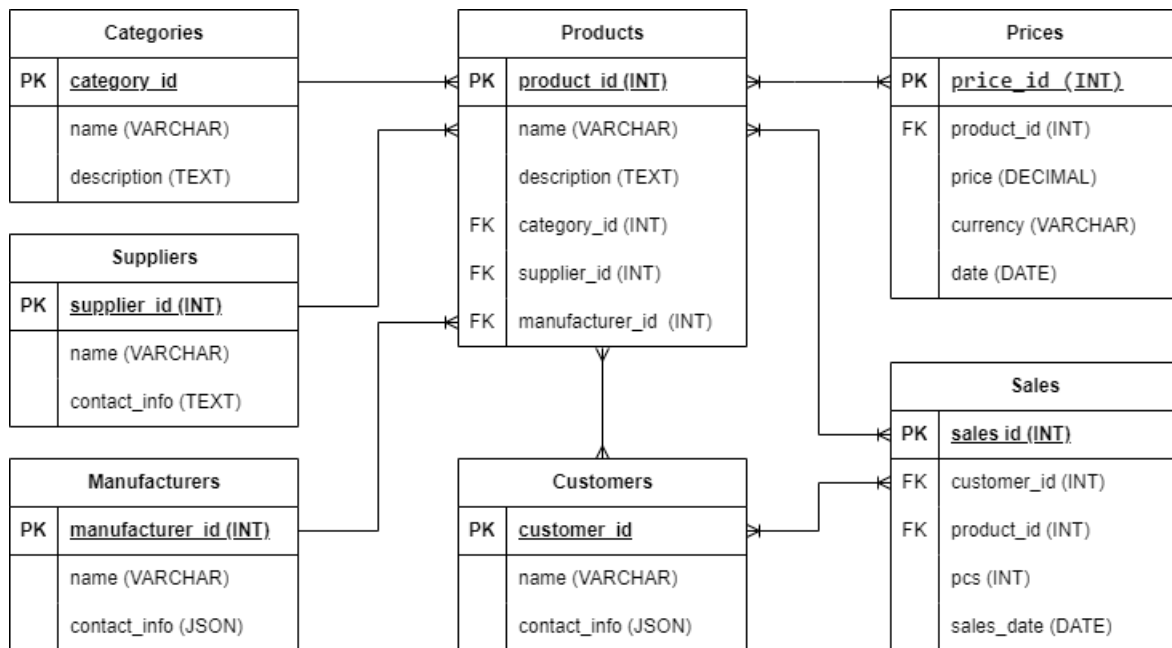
| Categories | |
|---|---|
| PK | category_id |
| | name (VARCHAR) |
| | description (TEXT) |

| Suppliers | |
|---|---|
| PK | supplier_id (INT) |
| | name (VARCHAR) |
| | contact_info (TEXT) |

| Manufacturers | |
|---|---|
| PK | manufacturer_id (INT) |
| | name (VARCHAR) |
| | contact_info (JSON) |

| Products | |
|---|---|
| PK | product_id (INT) |
| | name (VARCHAR) |
| | description (TEXT) |
| FK | category_id (INT) |
| FK | supplier_id (INT) |
| FK | manufacturer_id (INT) |

| Customers | |
|---|---|
| PK | customer_id |
| | name (VARCHAR) |
| | contact_info (JSON) |

| Prices | |
|---|---|
| PK | price_id (INT) |
| FK | product_id (INT) |
| | price (DECIMAL) |
| | currency (VARCHAR) |
| | date (DATE) |

| Sales | |
|---|---|
| PK | sales id (INT) |
| FK | customer_id (INT) |
| FK | product_id (INT) |
| | pcs (INT) |
| | sales_date (DATE) |